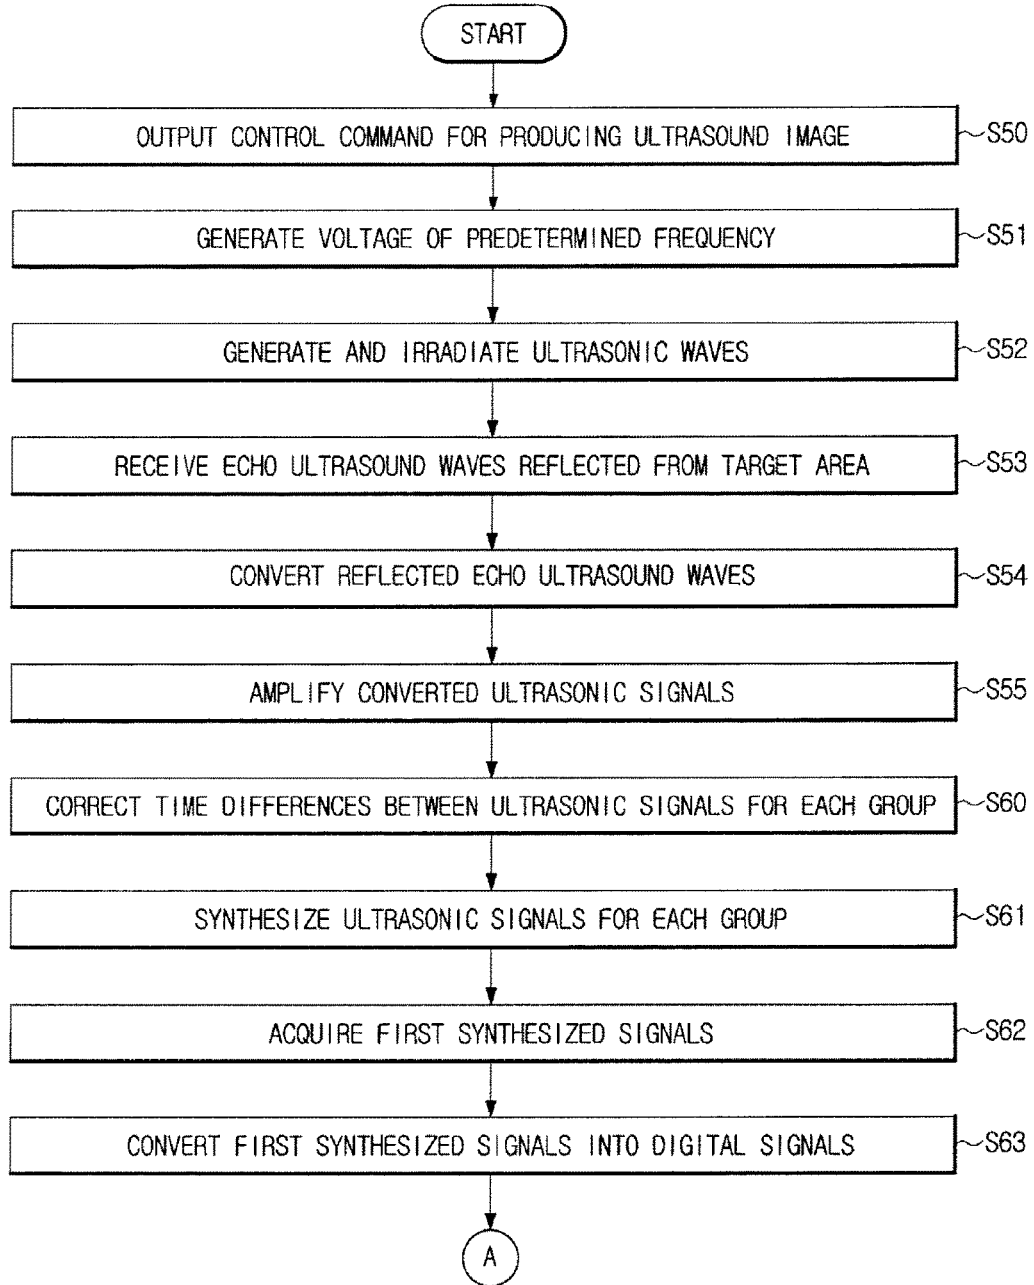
START

OUTPUT CONTROL COMMAND FOR PRODUCING ULTRASOUND IMAGE
S50

GENERATE VOLTAGE OF PREDETERMINED FREQUENCY
S51

GENERATE AND IRRADIATE ULTRASONIC WAVES
S52

RECEIVE ECHO ULTRASOUND WAVES REFLECTED FROM TARGET AREA
S53

CONVERT REFLECTED ECHO ULTRASOUND WAVES
S54

AMPLIFY CONVERTED ULTRASONIC SIGNALS
S55

CORRECT TIME DIFFERENCES BETWEEN ULTRASONIC SIGNALS FOR EACH GROUP
S60

SYNTHESIZE ULTRASONIC SIGNALS FOR EACH GROUP
S61

ACQUIRE FIRST SYNTHESIZED SIGNALS
S62

CONVERT FIRST SYNTHESIZED SIGNALS INTO DIGITAL SIGNALS
S63

A